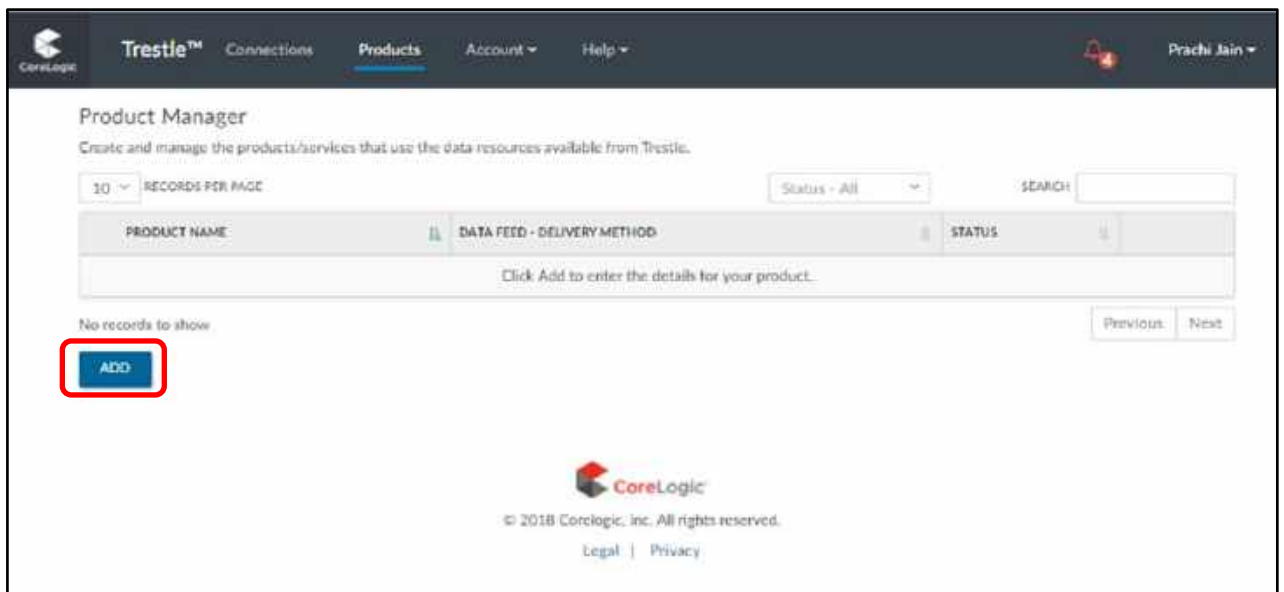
CoreLogic Trestle™ Connections Products Account ▾ Help ▾ 4 Prachi Jain ▾

Product Manager

Create and manage the products/services that use the data resources available from Trestle.

10 ▾ RECORDS PER PAGE Status - All SEARCH

| PRODUCT NAME | DATA FEED - DELIVERY METHOD | STATUS | |
|---|---|---|---|
| Click Add to enter the details for your product. | | | |

No records to show Previous Next

ADD

CoreLogic

© 2018 Corelogic, Inc. All rights reserved.

Legal | Privacy